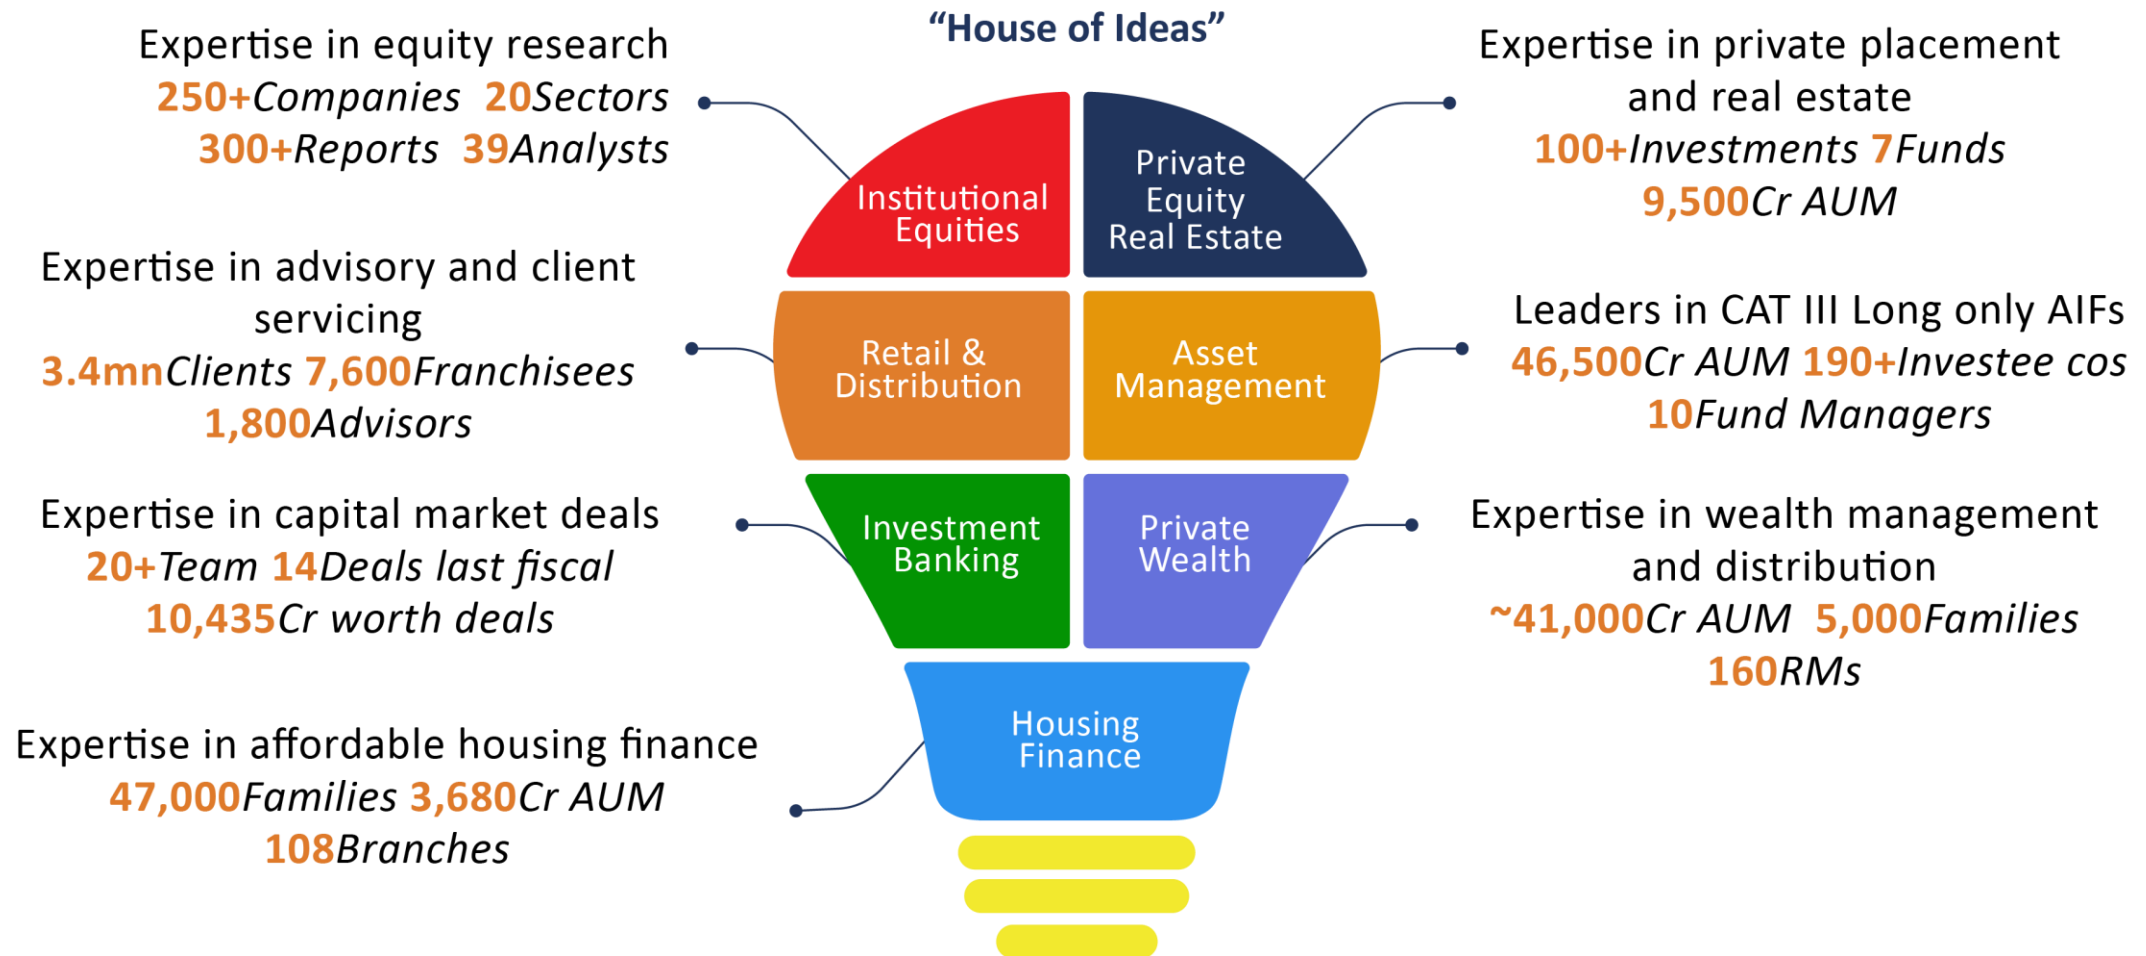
"House of Ideas"

Expertise in equity research
250+Companies 20Sectors
300+Reports 39Analysts

Institutional Equities

Private Equity Real Estate

Expertise in private placement and real estate
100+Investments 7Funds
9,500Cr AUM

Expertise in advisory and client servicing
3.4mnClients 7,600Franchisees
1,800Advisors

Retail & Distribution

Asset Management

Leaders in CAT III Long only AIFs
46,500Cr AUM 190+Investee cos
10Fund Managers

Expertise in capital market deals
20+Team 14Deals last fiscal
10,435Cr worth deals

Investment Banking

Private Wealth

Expertise in wealth management and distribution
~41,000Cr AUM 5,000Families
160RMs

Expertise in affordable housing finance
47,000Families 3,680Cr AUM
108Branches

Housing Finance